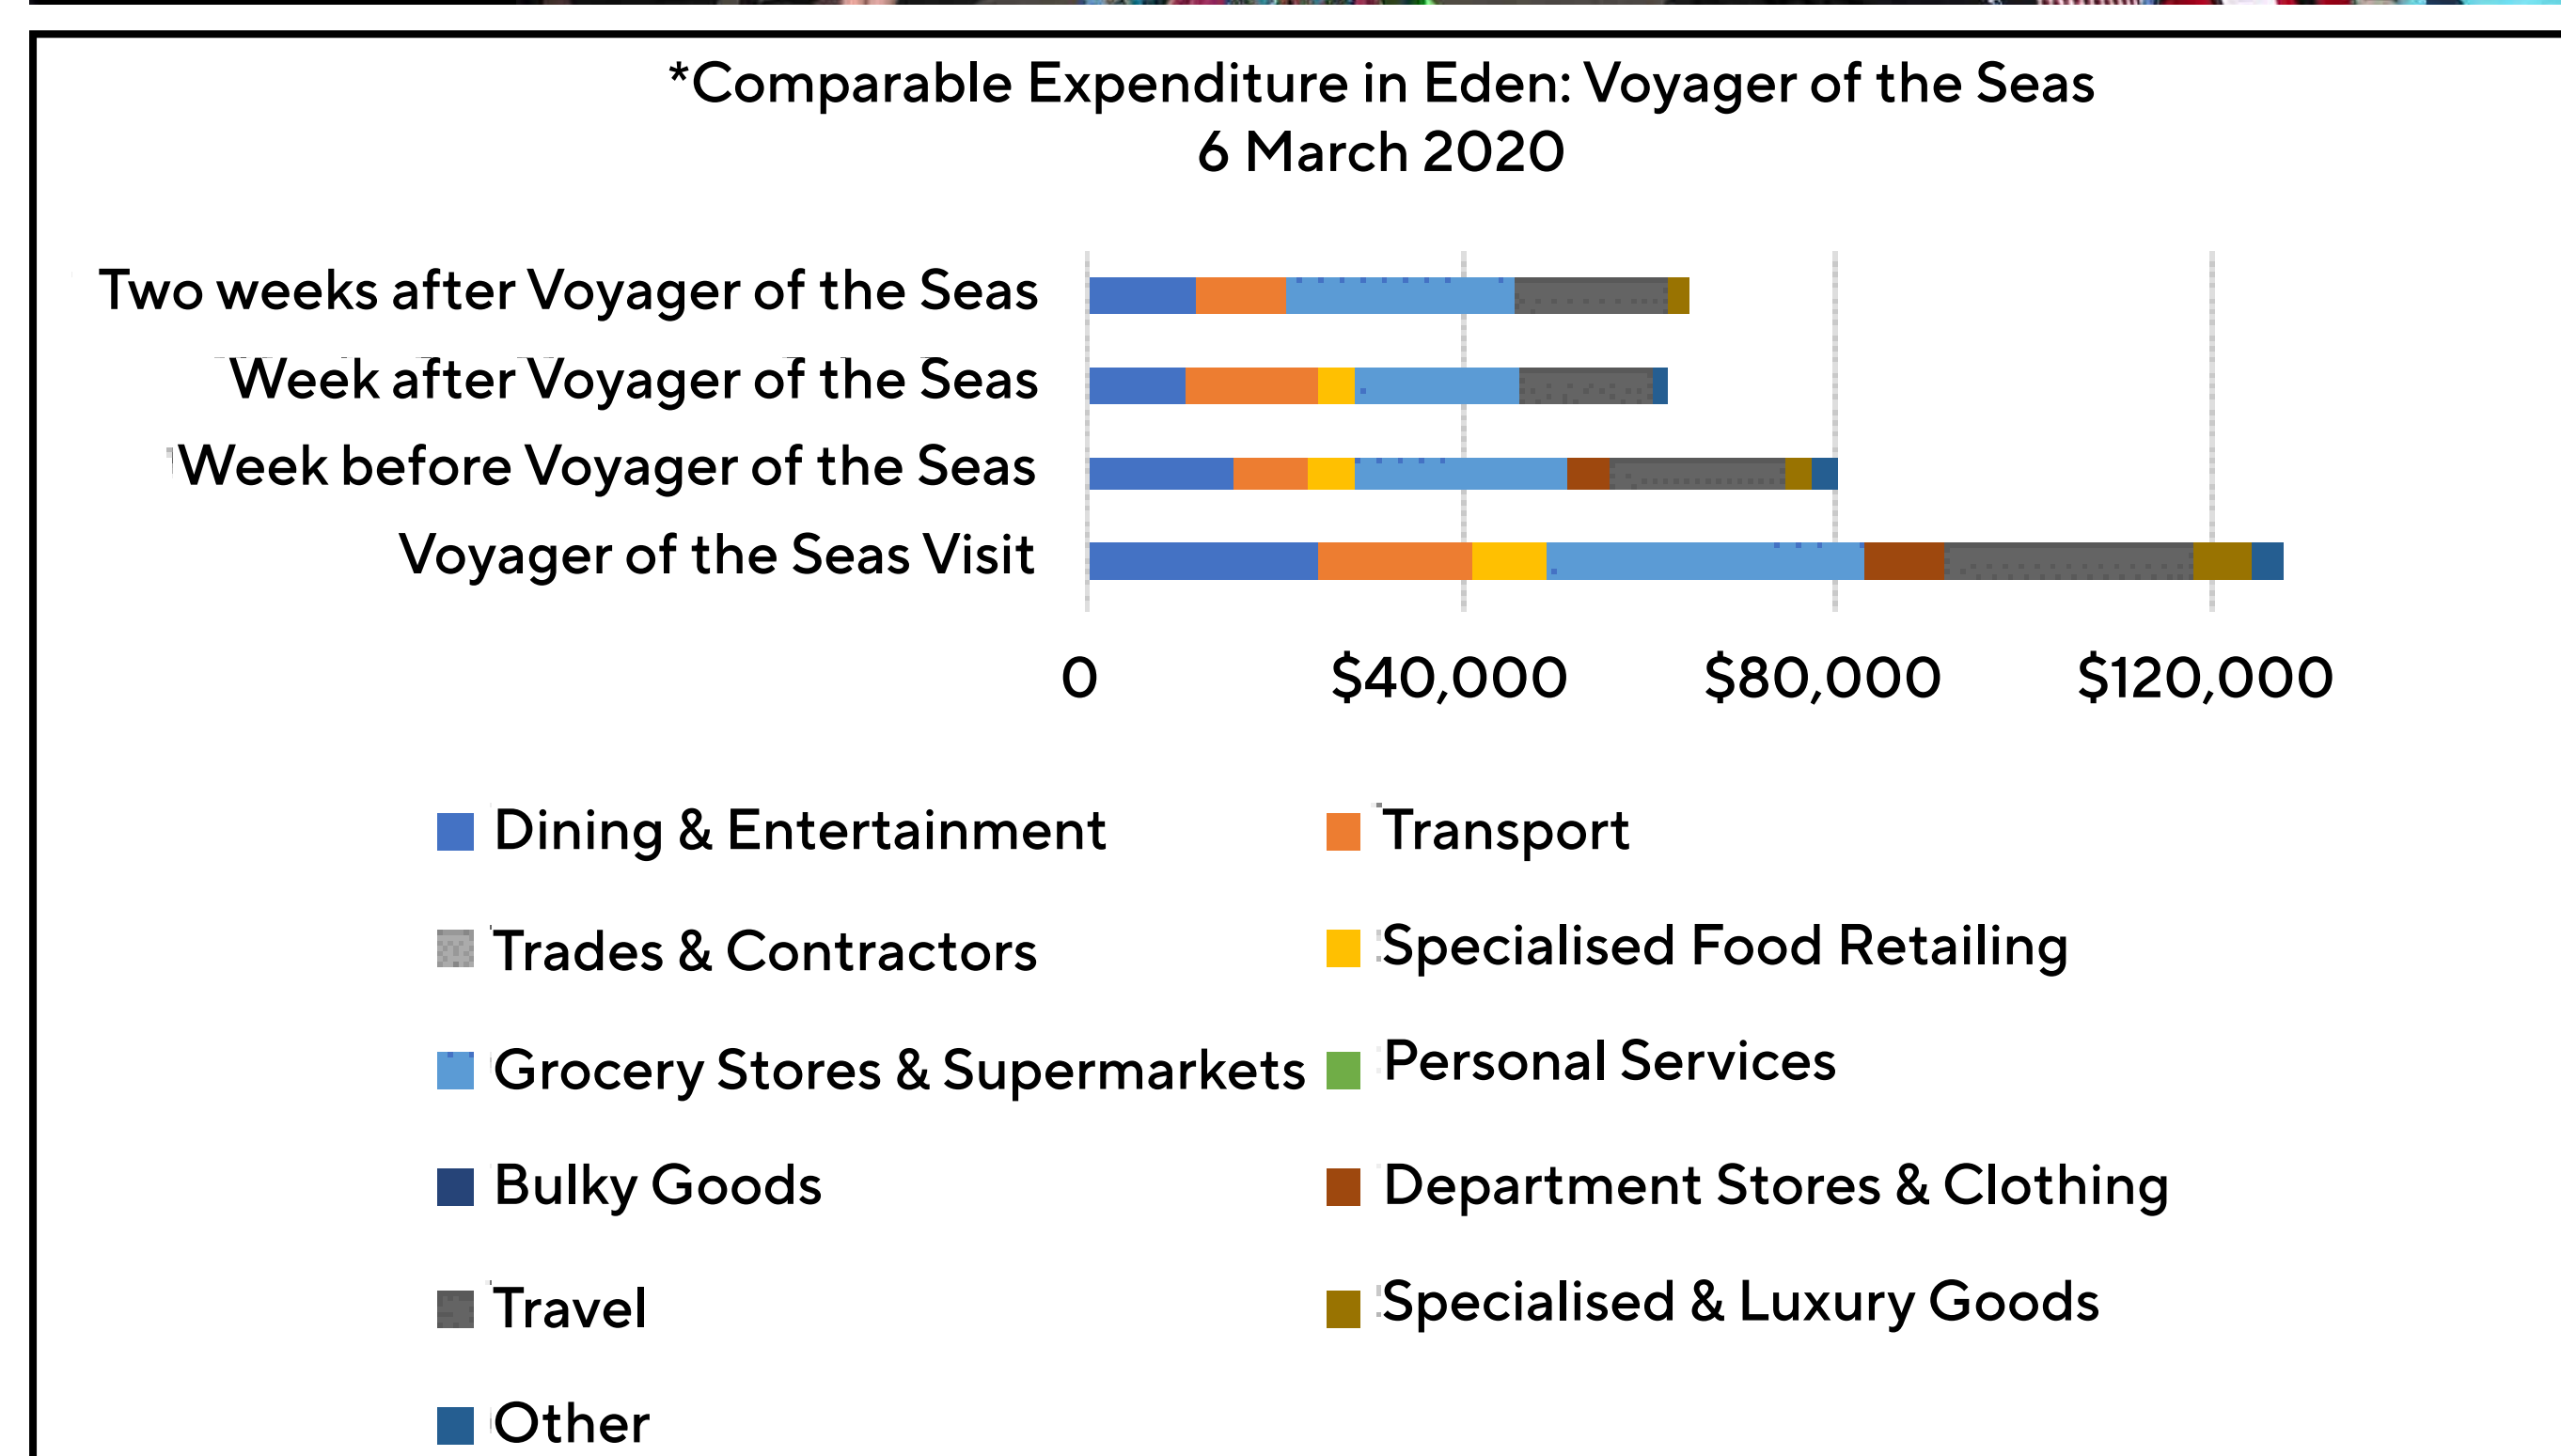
*Comparable Expenditure in Eden: Voyager of the Seas
6 March 2020

Two weeks after Voyager of the Seas
Week after Voyager of the Seas
Week before Voyager of the Seas
Voyager of the Seas Visit

0 $40,000 $80,000 $120,000

Dining & Entertainment
Transport
Trades & Contractors
Specialised Food Retailing
Grocery Stores & Supermarkets
Personal Services
Bulky Goods
Department Stores & Clothing
Travel
Specialised & Luxury Goods
Other